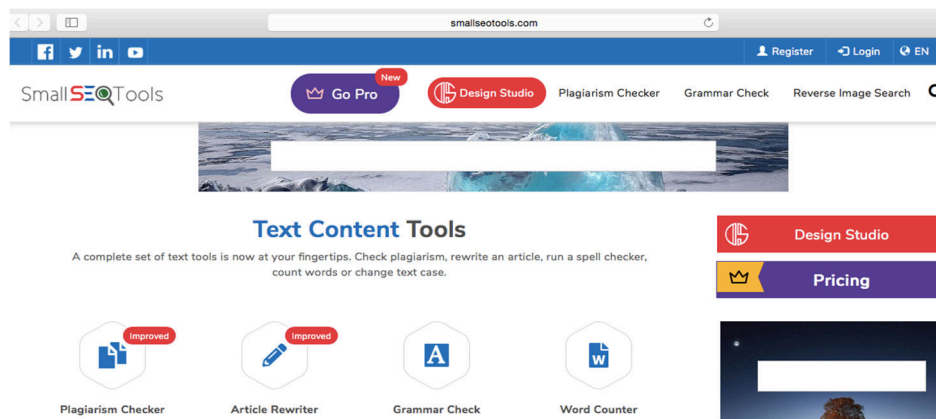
smallseotools.com

Register Login EN

SmallSEOTools

Go Pro New

Design Studio Plagiarism Checker Grammar Check Reverse Image Search

Text Content Tools

A complete set of text tools is now at your fingertips. Check plagiarism, rewrite an article, run a spell checker, count words or change text case.

Design Studio

Pricing

Improved

Improved

A

W

Plagiarism Checker

Article Rewriter

Grammar Check

Word Counter